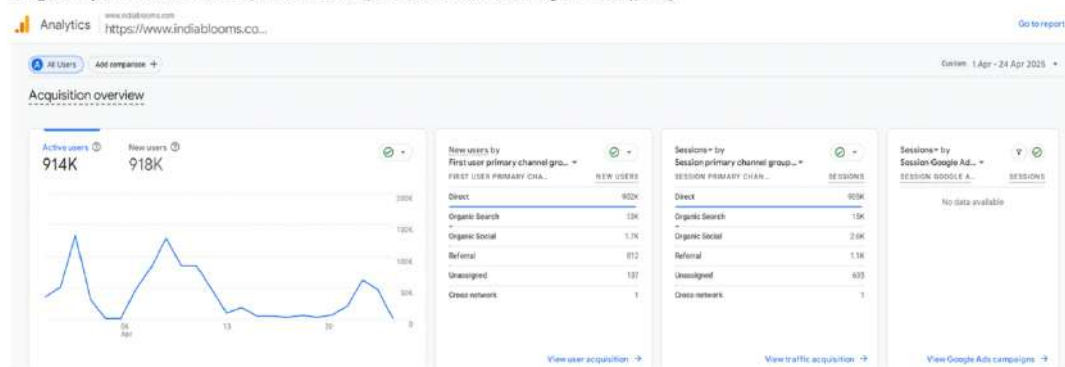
Analytics www.indiablooms.com https://www.indiablooms.co...

Go to report

A All Users Add comparison +

Custom 1 Apr - 24 Apr 2025

Acquisition overview

Active users 914K

New users 918K

200K
150K
100K
50K
0

06 Apr
13
20

New users by First user primary channel gro...

| FIRST USER PRIMARY CHA... | NEW USERS |
|---|---|
| Direct | 902K |
| Organic Search | 13K |
| Organic Social | 1.7K |
| Referral | 812 |
| Unassigned | 137 |
| Cross-network | 1 |

View user acquisition →

Sessions by Session primary channel group...

| SESSION PRIMARY CHAN... | SESSIONS |
|---|---|
| Direct | 905K |
| Organic Search | 15K |
| Organic Social | 2.6K |
| Referral | 1.1K |
| Unassigned | 633 |
| Cross-network | 1 |

View traffic acquisition →

Sessions by Session Google Ad...

| SESSION GOOGLE A... | SESSIONS |
|---|---|

No data available

View Google Ads campaigns →